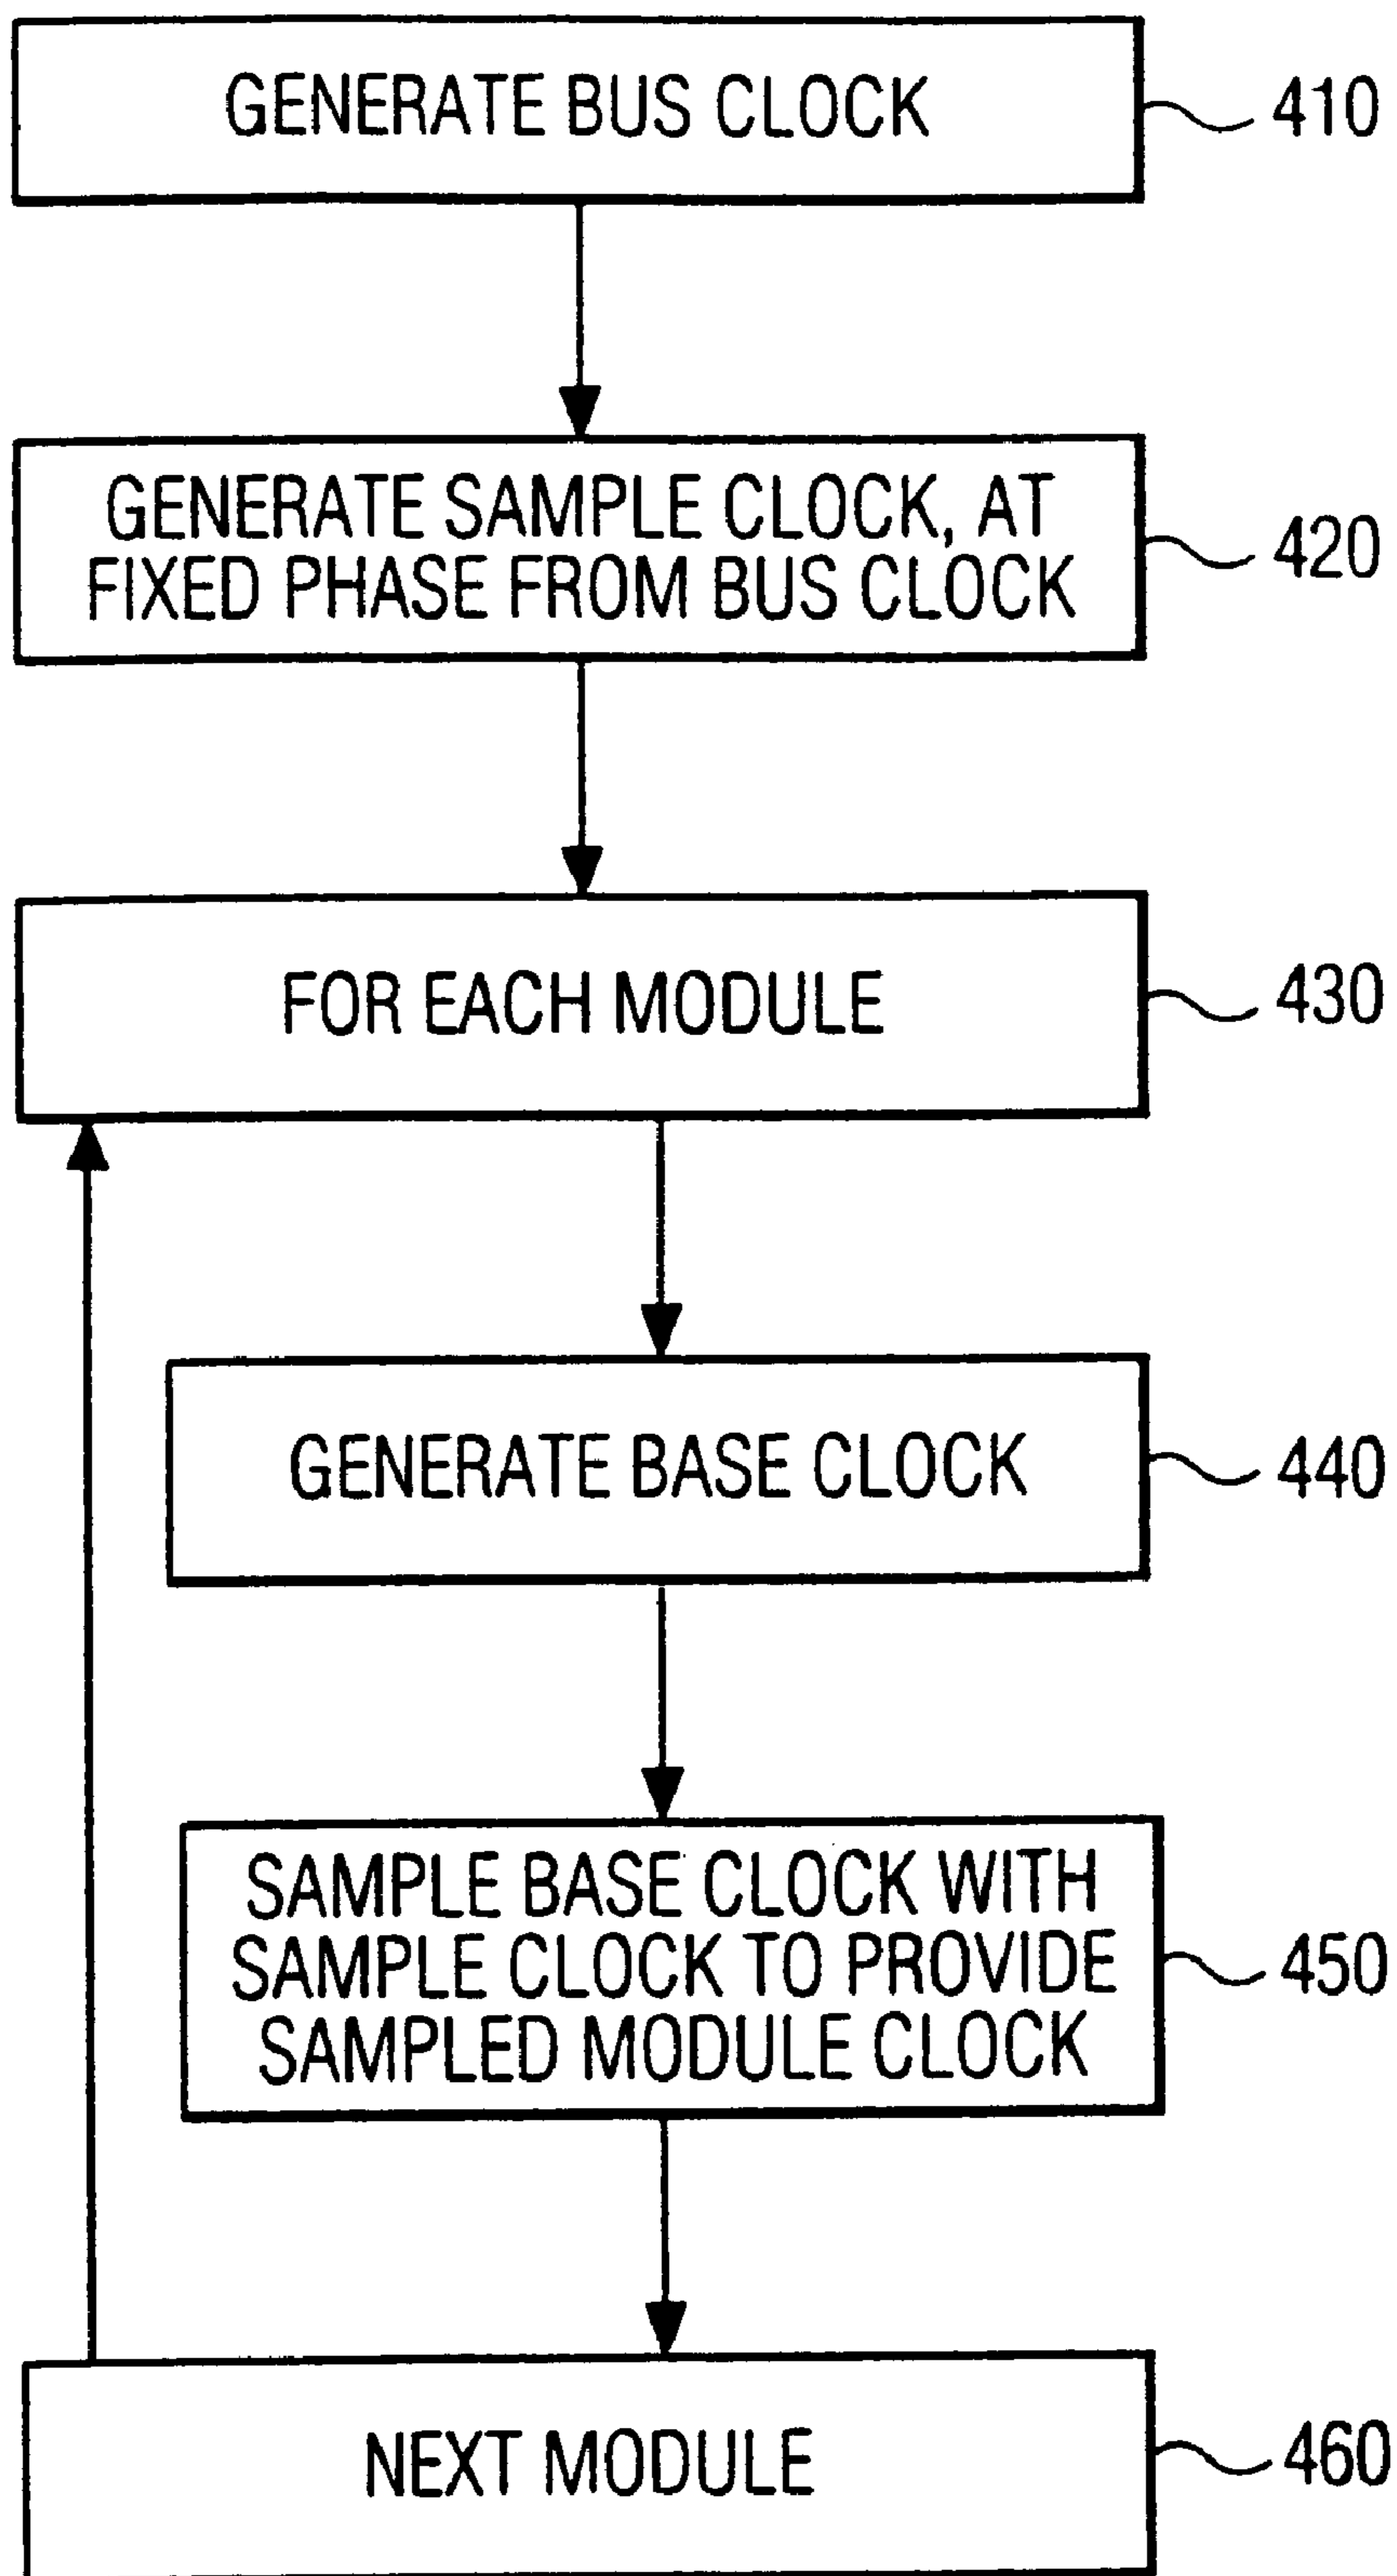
GENERATE BUS CLOCK
410

GENERATE SAMPLE CLOCK, AT FIXED PHASE FROM BUS CLOCK
420

FOR EACH MODULE
430

GENERATE BASE CLOCK
440

SAMPLE BASE CLOCK WITH SAMPLE CLOCK TO PROVIDE SAMPLED MODULE CLOCK
450

NEXT MODULE
460